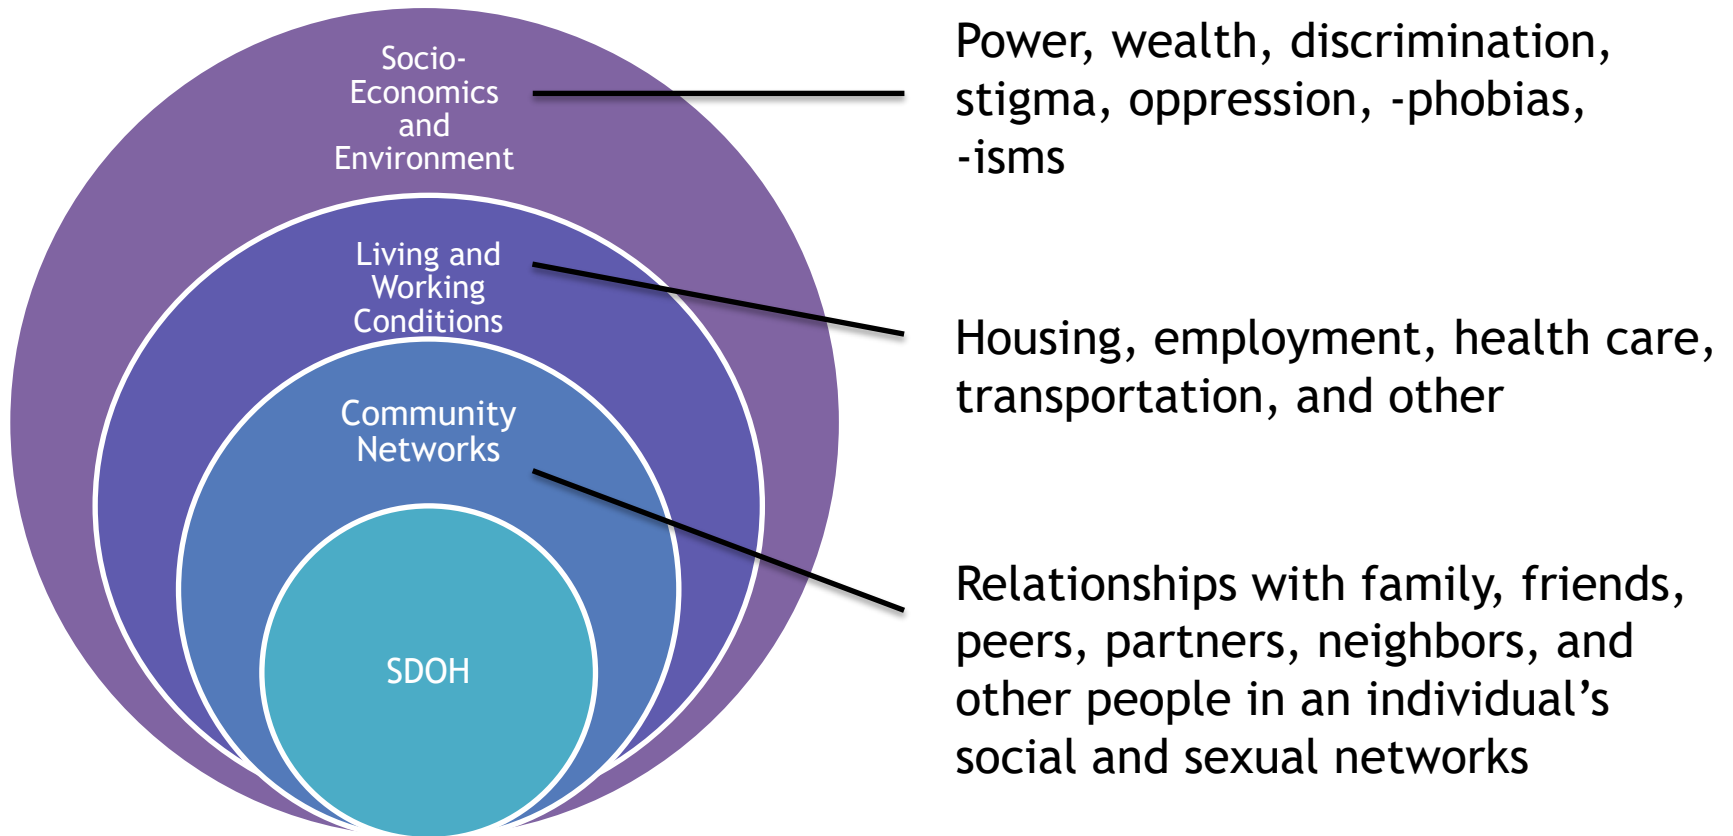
Socio-Economics and Environment

Power, wealth, discrimination, stigma, oppression, -phobias, -isms

Living and Working Conditions

Housing, employment, health care, transportation, and other

Community Networks

Relationships with family, friends, peers, partners, neighbors, and other people in an individual’s social and sexual networks

SDOH